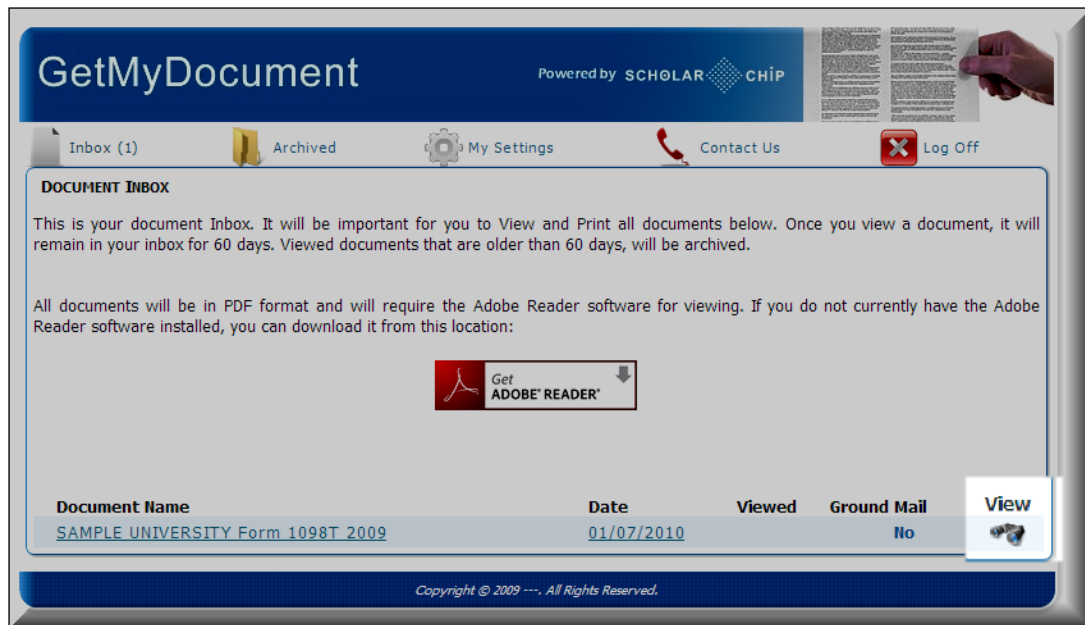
GetMyDocument

Powered by SCHOLAR CHIP

Inbox (1) Archived My Settings Contact Us Log Off

DOCUMENT INBOX

This is your document Inbox. It will be important for you to View and Print all documents below. Once you view a document, it will remain in your inbox for 60 days. Viewed documents that are older than 60 days, will be archived.

All documents will be in PDF format and will require the Adobe Reader software for viewing. If you do not currently have the Adobe Reader software installed, you can download it from this location:

Get ADOBE® READER®

| Document Name | Date | Viewed | Ground Mail | View |
|---|---|---|---|---|
| SAMPLE UNIVERSITY Form 1098T 2009 | 01/07/2010 | | No | |

Copyright © 2009 ---. All Rights Reserved.